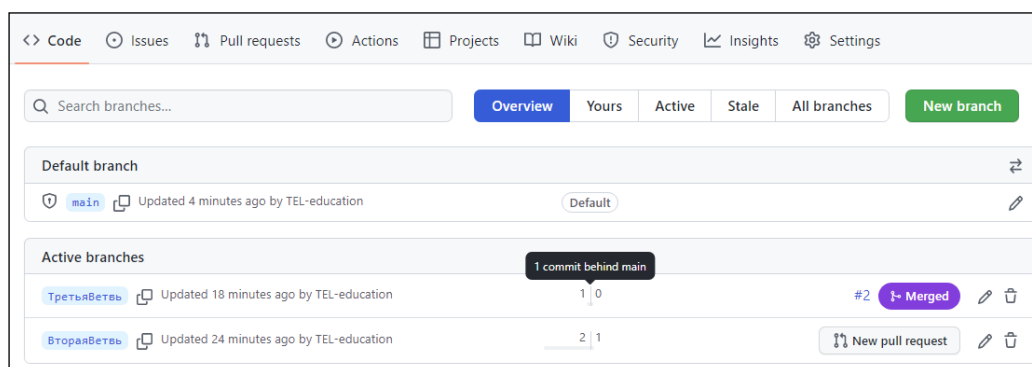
Code Issues Pull requests Actions Projects Wiki Security Insights Settings

Search branches...

Overview Yours Active Stale All branches

New branch

Default branch

main Updated 4 minutes ago by TEL-education

Default

Active branches

1 commit behind main

ТретьяВетвь Updated 18 minutes ago by TEL-education 1 | 0 #2 Merged

ВтораяВетвь Updated 24 minutes ago by TEL-education 2 | 1 New pull request